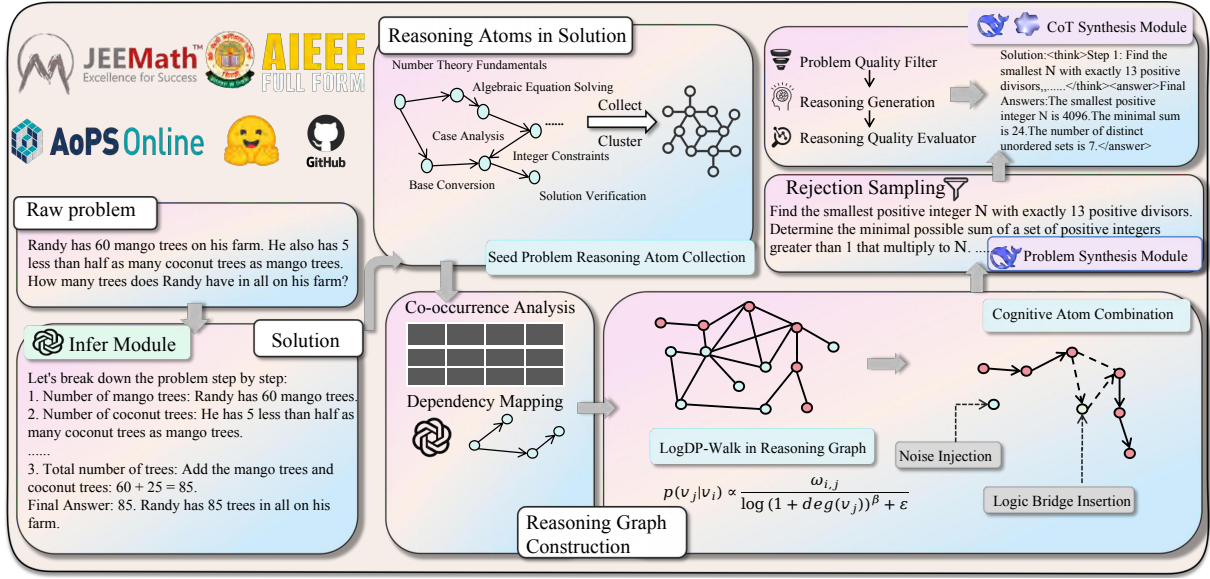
JEEMath™
Excellence for Success

AIEEE
FULL FORM

AoPS Online

GitHub

Raw problem

Randy has 60 mango trees on his farm. He also has 5 less than half as many coconut trees as mango trees. How many trees does Randy have in all on his farm?

Solution

Infer Module

Let's break down the problem step by step:
1. Number of mango trees: Randy has 60 mango trees.
2. Number of coconut trees: He has 5 less than half as many coconut trees as mango trees.
......
3. Total number of trees: Add the mango trees and coconut trees: 60 + 25 = 85.
Final Answer: 85. Randy has 85 trees in all on his farm.

Reasoning Atoms in Solution

Number Theory Fundamentals
Algebraic Equation Solving
Case Analysis
......
Integer Constraints
Base Conversion
Solution Verification

Collect
Cluster

Seed Problem Reasoning Atom Collection

Co-occurrence Analysis

Dependency Mapping

LogDP-Walk in Reasoning Graph

$p(v_j|v_i) \propto \frac{\omega_{i,j}}{\log(1+deg(v_j))^{\beta}+\varepsilon}$

Reasoning Graph Construction

Cognitive Atom Combination

Noise Injection

Logic Bridge Insertion

CoT Synthesis Module

Problem Quality Filter
Reasoning Generation
Reasoning Quality Evaluator

Solution:<think>Step 1: Find the smallest N with exactly 13 positive divisors,,......</think><answer>Final Answers:The smallest positive integer N is 4096.The minimal sum is 24.The number of distinct unordered sets is 7.</answer>

Rejection Sampling

Find the smallest positive integer N with exactly 13 positive divisors. Determine the minimal possible sum of a set of positive integers greater than 1 that multiply to N. ......

Problem Synthesis Module